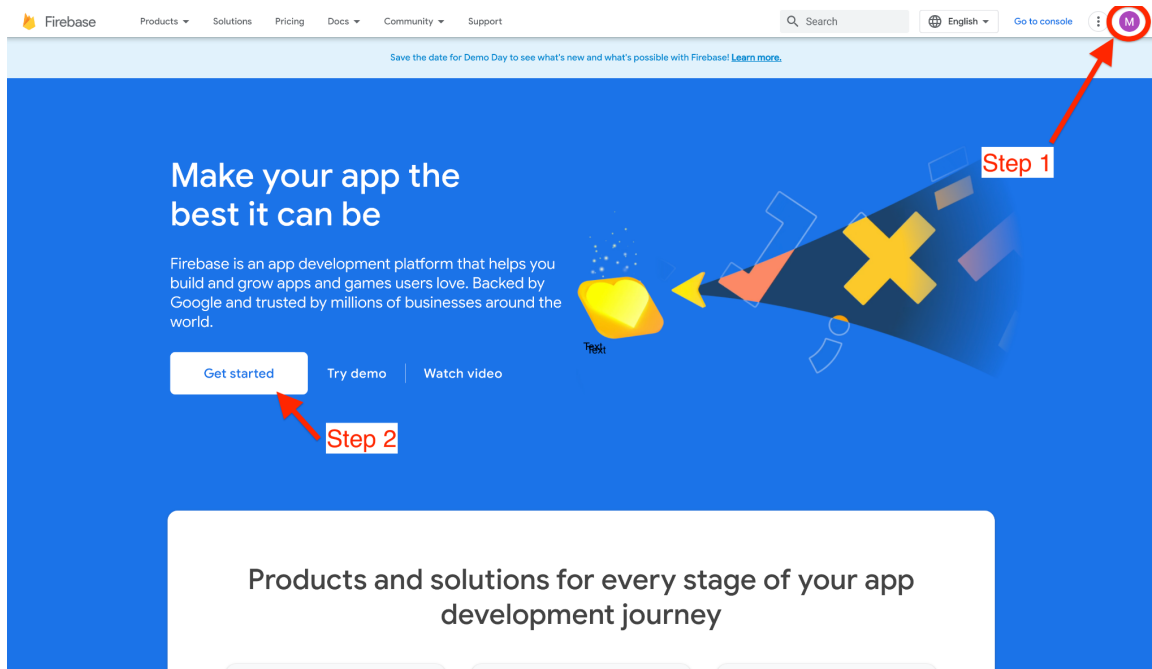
Firebase Products Solutions Pricing Docs Community Support Search English Go to console M

Save the date for Demo Day to see what's new and what's possible with Firebase! Learn more.

Make your app the best it can be

Firebase is an app development platform that helps you build and grow apps and games users love. Backed by Google and trusted by millions of businesses around the world.

Get started Try demo Watch video

Text Text

Step 1

Step 2

Products and solutions for every stage of your app development journey